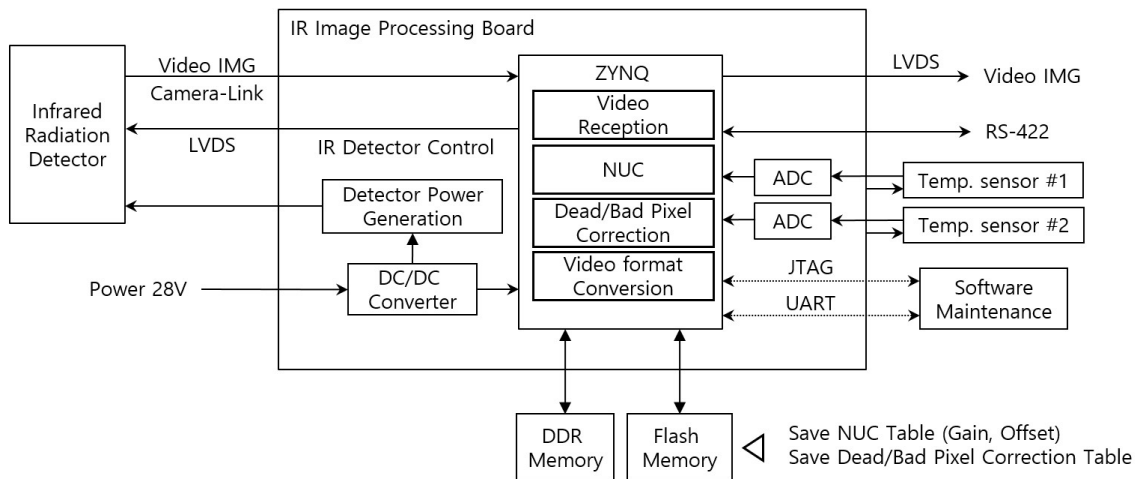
IR Image Processing Board

Infrared Radiation Detector

Video IMG
Camera-Link

LVDS
IR Detector Control

Detector Power Generation

DC/DC Converter

Power 28V

ZYNQ

Video Reception

NUC

Dead/Bad Pixel Correction

Video format Conversion

LVDS
Video IMG

RS-422

ADC
Temp. sensor #1

ADC
Temp. sensor #2

JTAG
UART
Software Maintenance

DDR Memory

Flash Memory

Save NUC Table (Gain, Offset)
Save Dead/Bad Pixel Correction Table